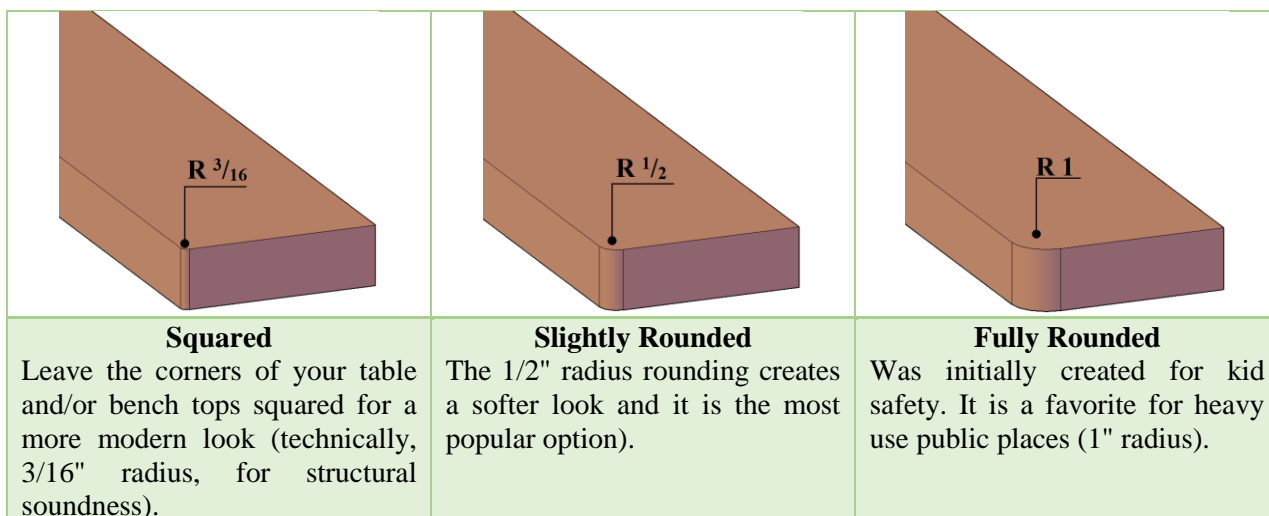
| R $^{3}/_{16}$ | R $^{1}/_{2}$ | R 1 |
|---|---|---|
| **Squared** Leave the corners of your table and/or bench tops squared for a more modern look (technically, 3/16" radius, for structural soundness). | **Slightly Rounded** The 1/2" radius rounding creates a softer look and it is the most popular option). | **Fully Rounded** Was initially created for kid safety. It is a favorite for heavy use public places (1" radius). |